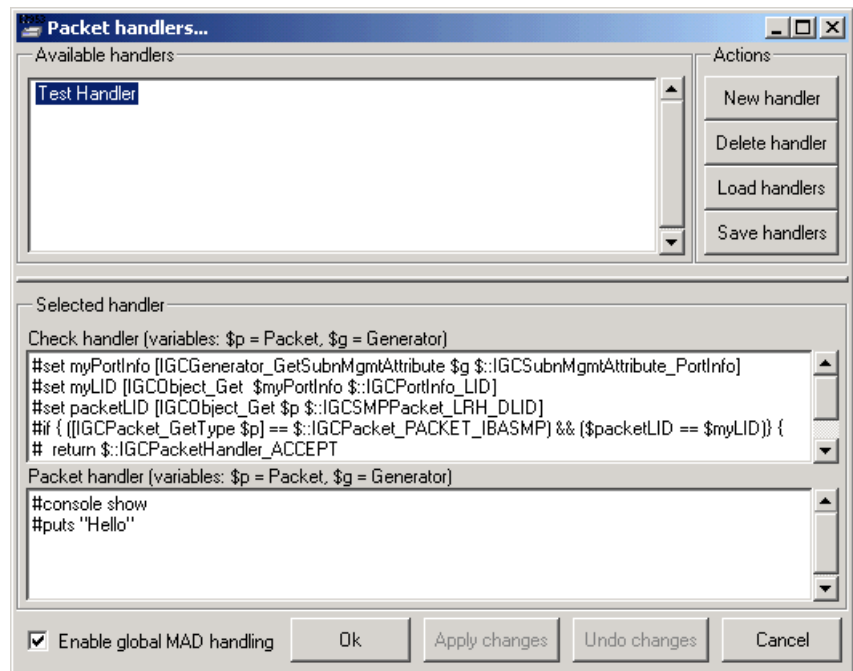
Packet handlers...

Available handlers

Test Handler

Actions

New handler

Delete handler

Load handlers

Save handlers

Selected handler

Check handler (variables: $p = Packet, $g = Generator)

#set myPortInfo [IGCGenerator_GetSubnMgmtAttribute $g $::IGCSubnMgmtAttribute_PortInfo]
#set myLID [IGCObject_Get $myPortInfo $::IGCPortInfo_LID]
#set packetLID [IGCObject_Get $p $::IGCSMPPacket_LRH_DLID]
#if { ([IGCPacket_GetType $p] == $::IGCPacket_PACKET_IBASMP) && ($packetLID == $myLID)} {
# return $::IGCPacketHandler_ACCEPT

Packet handler (variables: $p = Packet, $g = Generator)

#console show
#puts "Hello"

Enable global MAD handling

Ok

Apply changes

Undo changes

Cancel